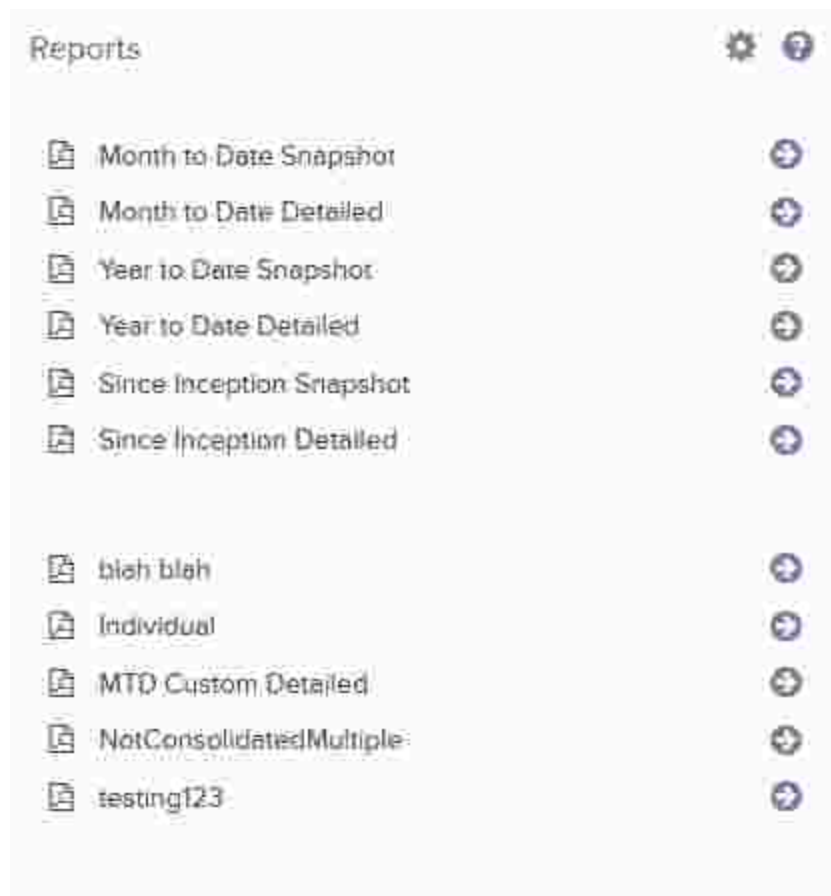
Reports

Month to Date Snapshot
Month to Date Detailed
Year to Date Snapshot
Year to Date Detailed
Since Inception Snapshot
Since Inception Detailed

blah blah
Individual
MTD Custom Detailed
NotConsolidatedMultiple
testing123